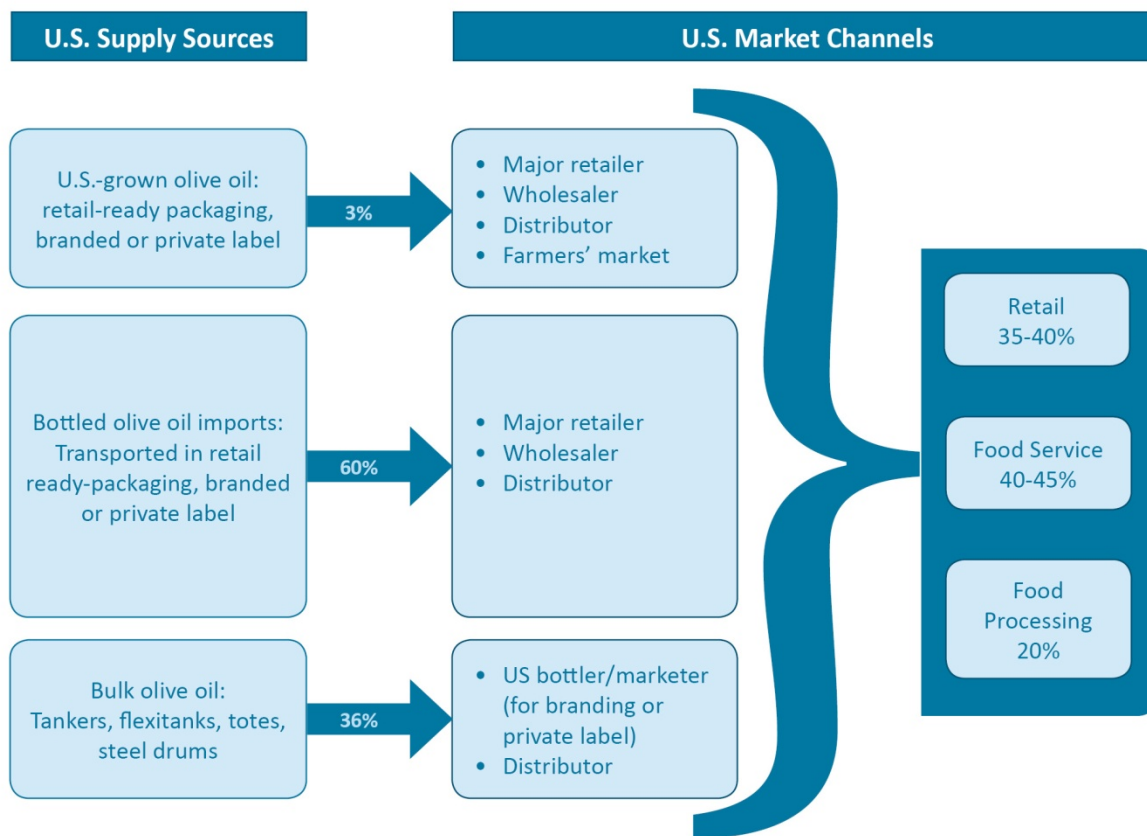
U.S. Supply Sources

U.S. Market Channels

U.S.-grown olive oil: retail-ready packaging, branded or private label

3%

- Major retailer
- Wholesaler
- Distributor
- Farmers' market

Bottled olive oil imports: Transported in retail ready-packaging, branded or private label

60%

- Major retailer
- Wholesaler
- Distributor

Bulk olive oil: Tankers, flexitanks, totes, steel drums

36%

- US bottler/marketer (for branding or private label)
- Distributor

Retail
35-40%

Food Service
40-45%

Food Processing
20%